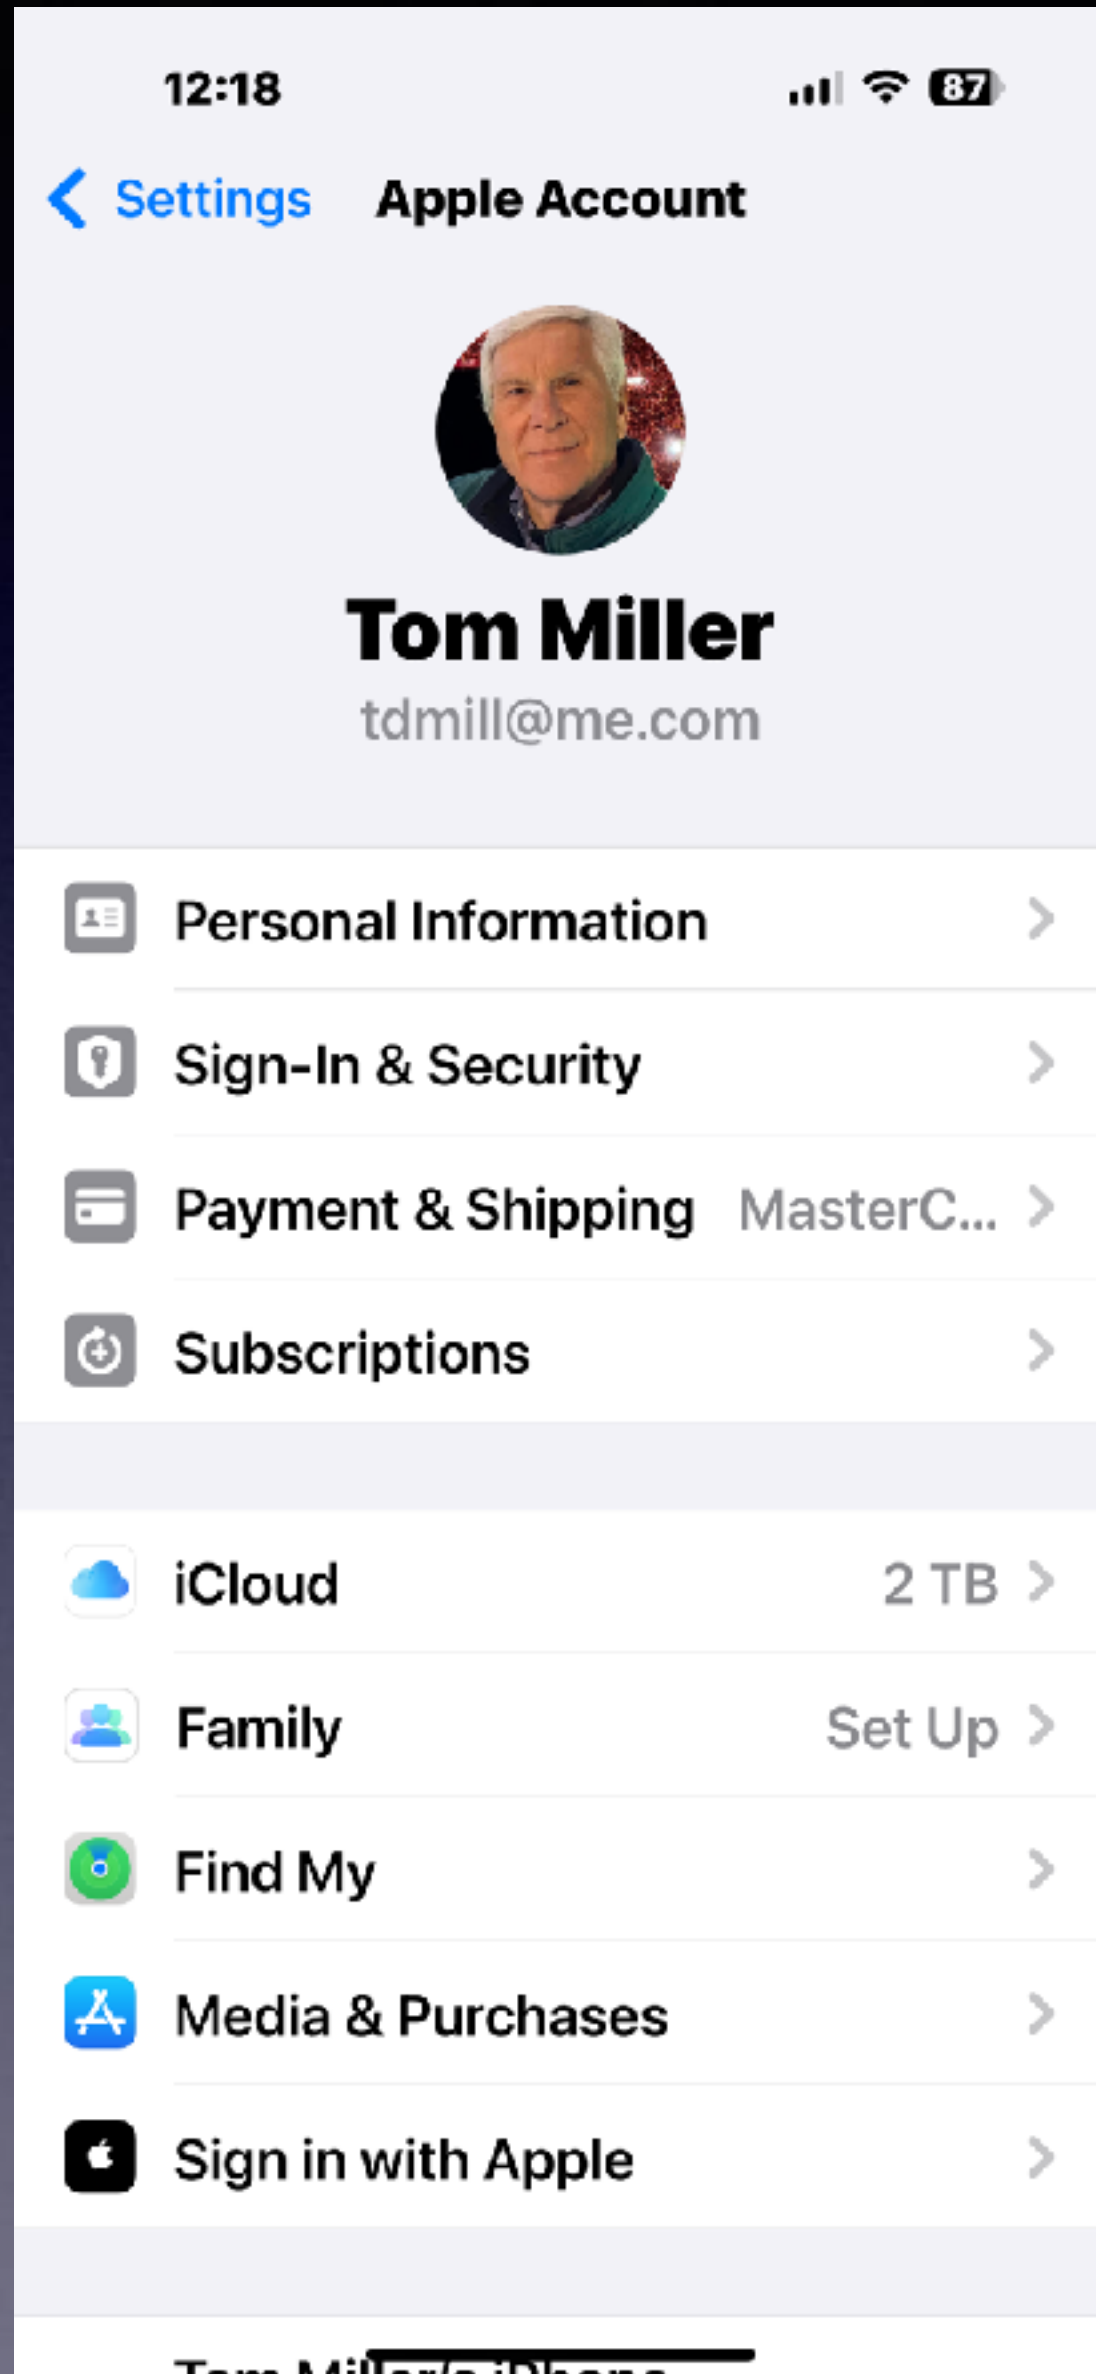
12:18

87

Settings Apple Account

Tom Miller
tdmill@me.com

Personal Information

Sign-In & Security

Payment & Shipping MasterC...

Subscriptions

iCloud 2 TB

Family Set Up

Find My

Media & Purchases

Sign in with Apple

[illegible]